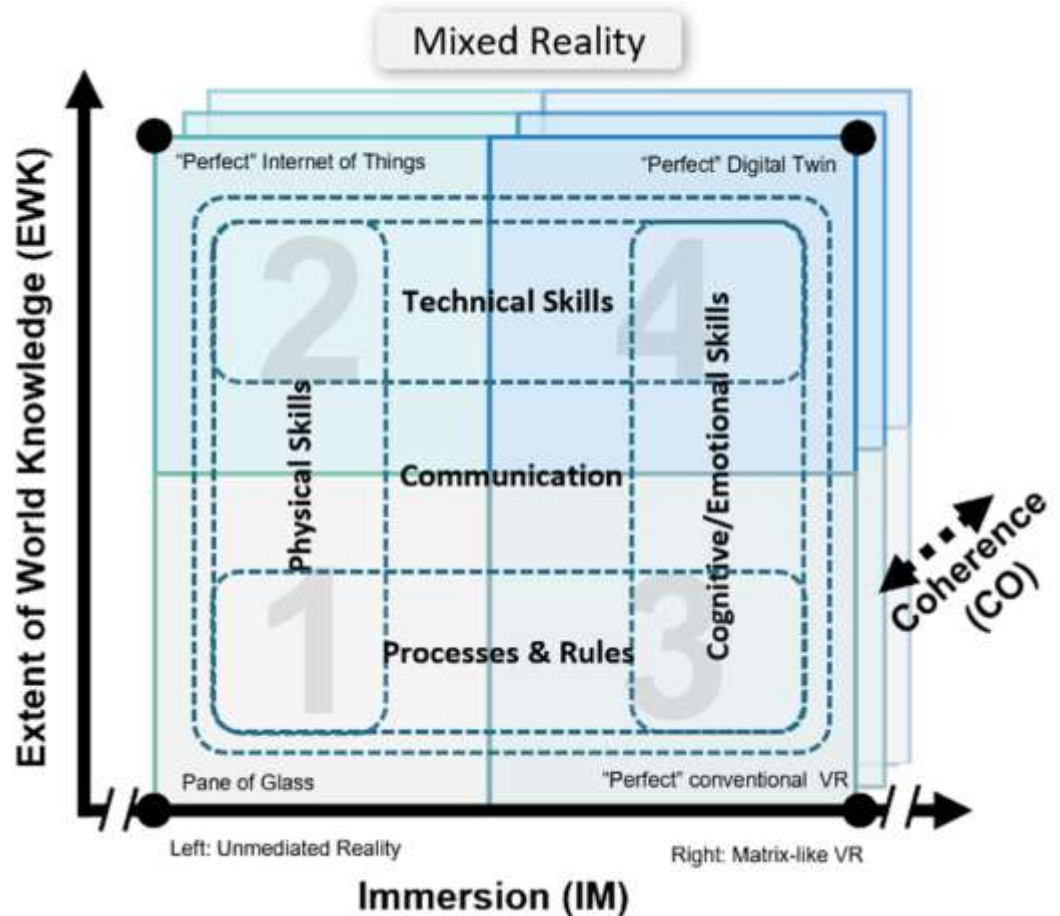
Mixed Reality

Extent of World Knowledge (EWK)

"Perfect" Internet of Things

"Perfect" Digital Twin

2

Technical Skills

4

Physical Skills

Cognitive/Emotional Skills

Communication

1

Processes & Rules

3

Coherence (CO)

Pane of Glass

"Perfect" conventional VR

Left: Unmediated Reality

Right: Matrix-like VR

Immersion (IM)